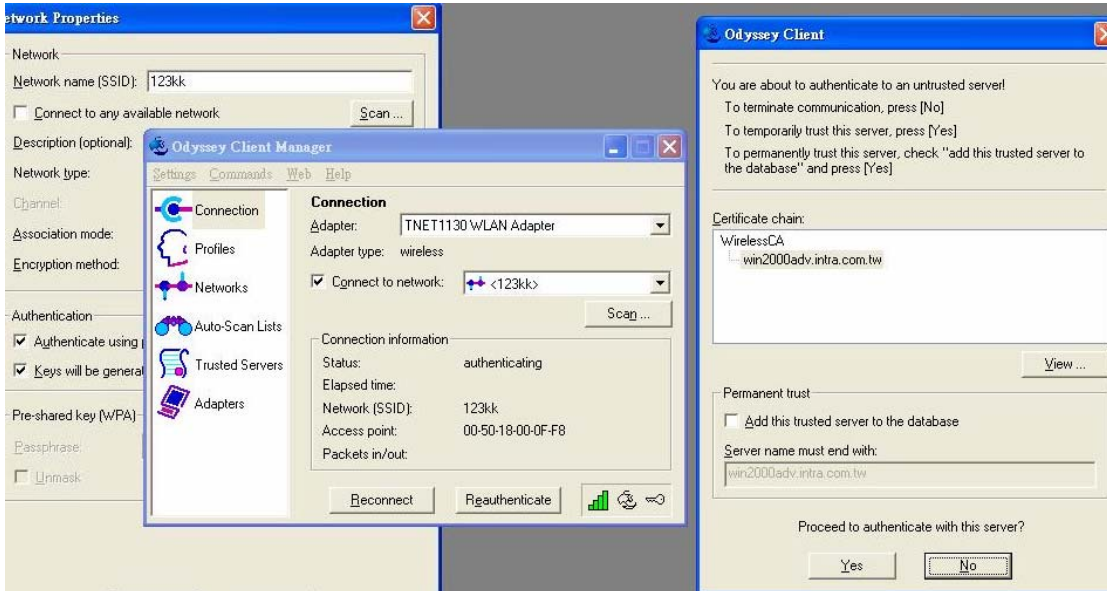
etwork Properties

Network

Network name (SSID): 123kk

Connect to any available network

Scan ...

Description (optional):

Network type:

Channel:

Association mode:

Encryption method:

Authentication

Authenticate using

Keys will be generat

Pre-shared key (WPA)

Passphrase:

Unmask

Odyssey Client Manager

Settings Commands Web Help

Connection

Profiles

Networks

Auto-Scan Lists

Trusted Servers

Adapters

Connection

Adapter: TNET1130 WLAN Adapter

Adapter type: wireless

Connect to network: <123kk>

Scan ...

Connection information

Status: authenticating

Elapsed time:

Network (SSID): 123kk

Access point: 00-50-18-00-0F-F8

Packets in/out:

Reconnect

Reauthenticate

Odyssey Client

You are about to authenticate to an untrusted server!

To terminate communication, press [No]

To temporarily trust this server, press [Yes]

To permanently trust this server, check "add this trusted server to the database" and press [Yes]

Certificate chain:

WirelessCA

win2000adv.intra.com.tw

View ...

Permanent trust

Add this trusted server to the database

Server name must end with:

win2000adv.intra.com.tw

Proceed to authenticate with this server?

Yes

No